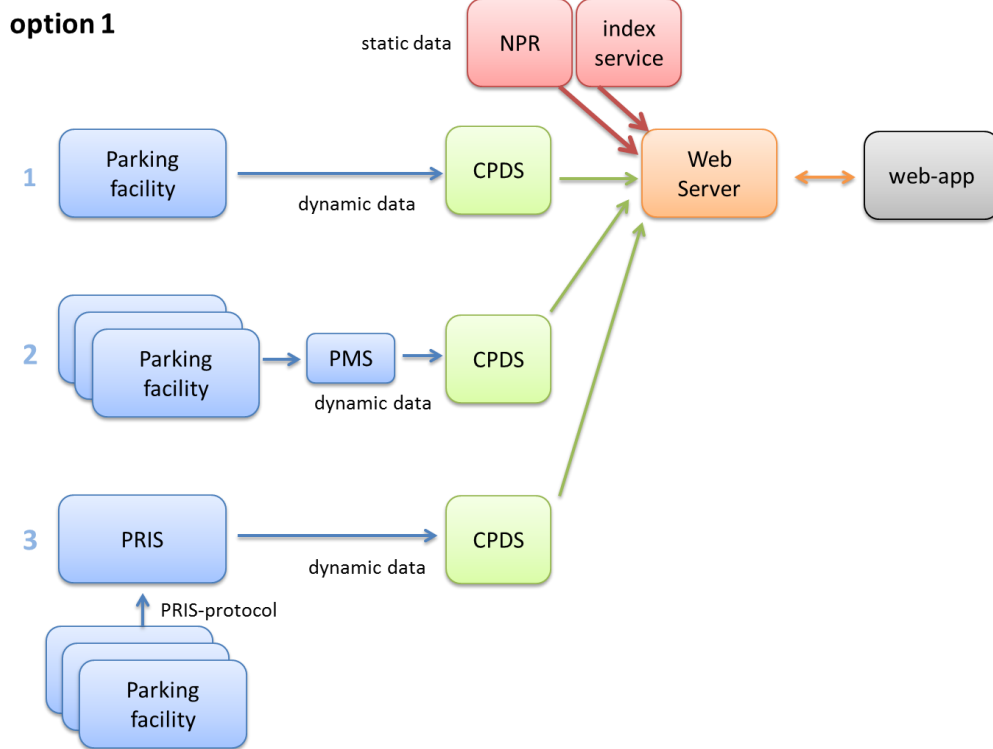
option 1

static data

NPR

index service

1

Parking facility

dynamic data

CPDS

Web Server

web-app

2

Parking facility

PMS

CPDS

dynamic data

3

PRIS

dynamic data

CPDS

PRIS-protocol

Parking facility